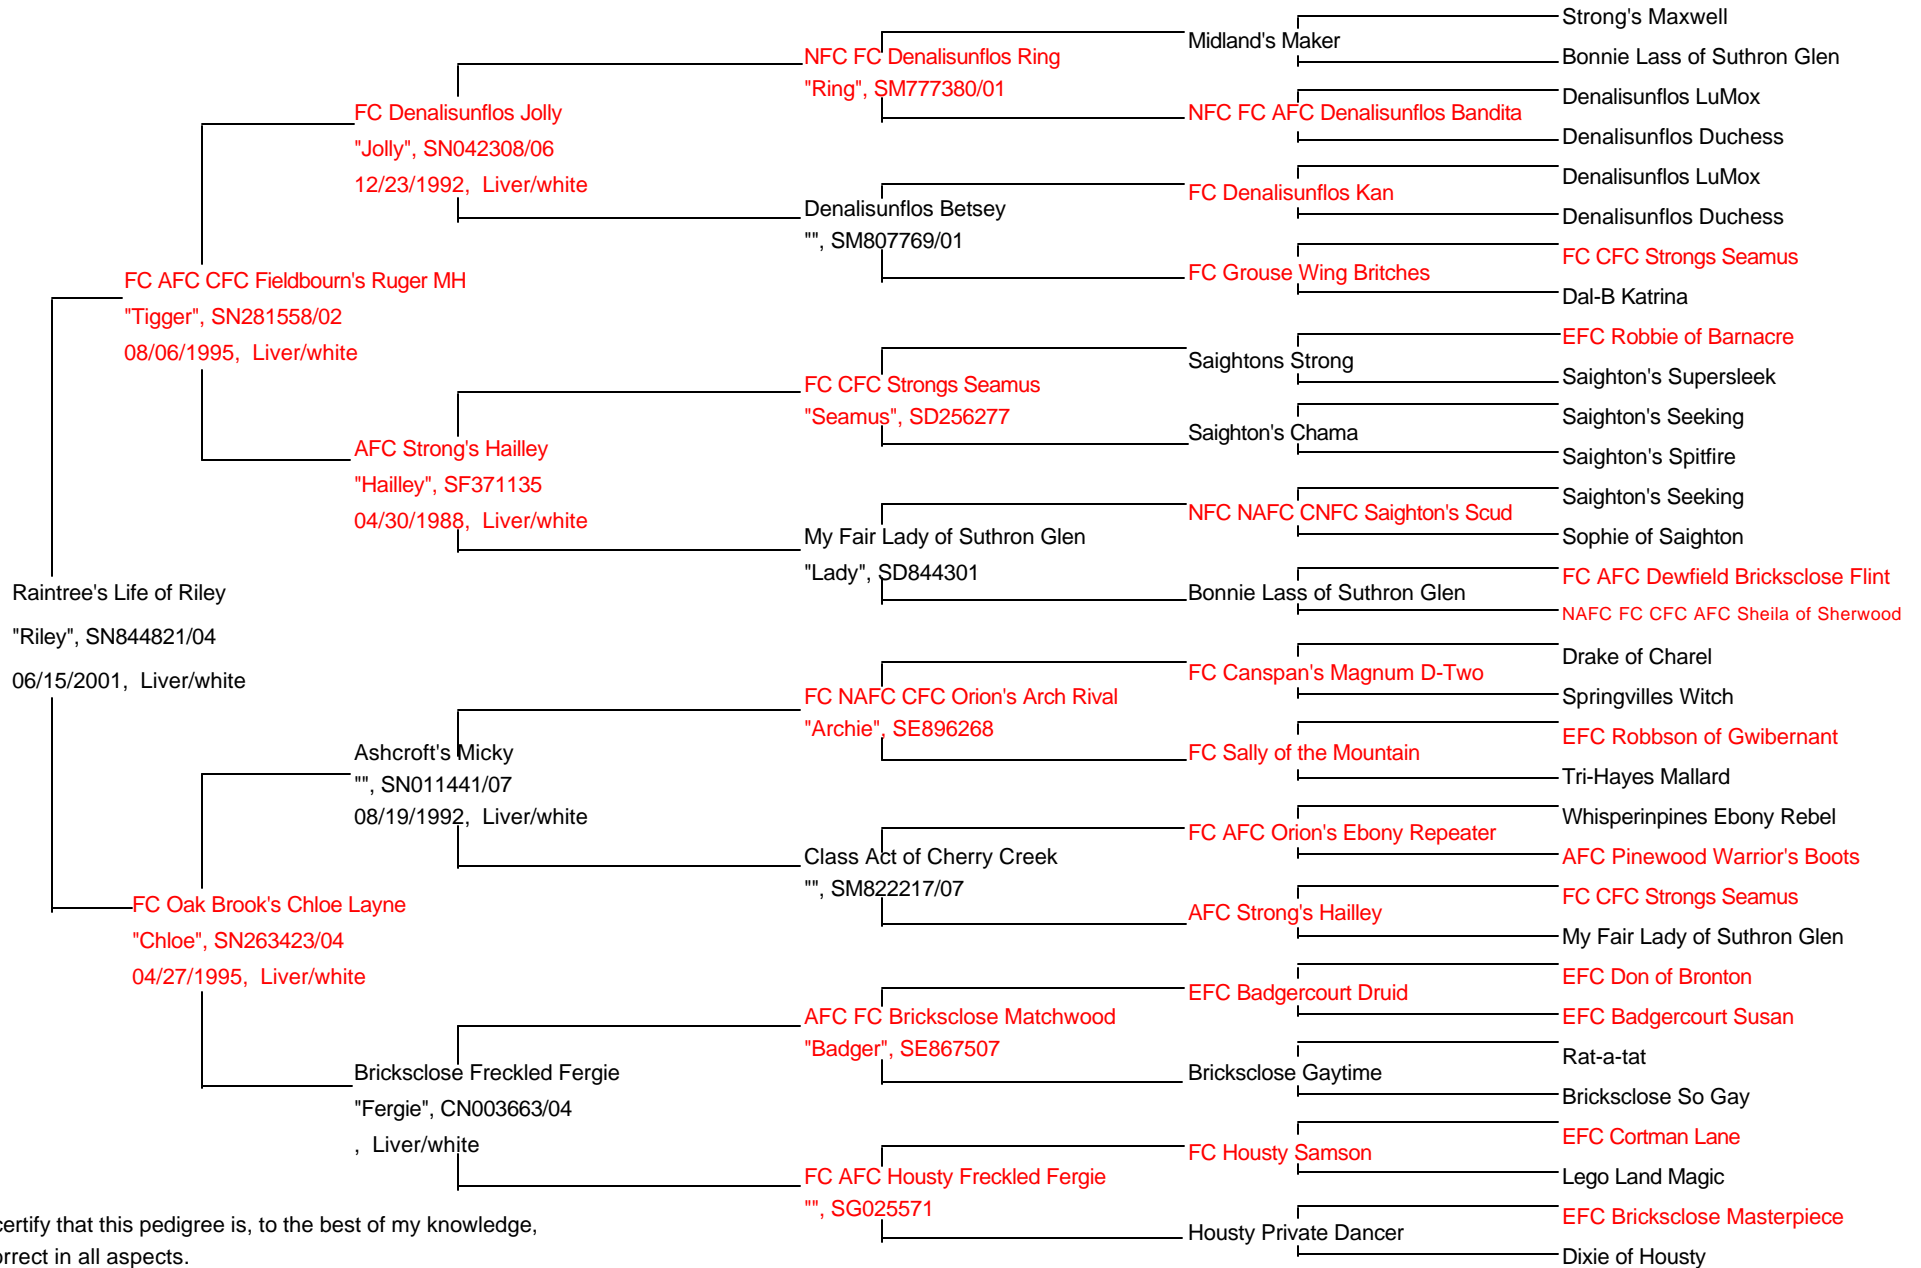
Strong's Maxwell
Midland's Maker
NFC FC Denalisunflos Ring
"Ring", SM777380/01
Bonnie Lass of Suthron Glen
FC Denalisunflos Jolly
"Jolly", SN042308/06
12/23/1992, Liver/white
Denalisunflos LuMox
NFC FC AFC Denalisunflos Bandita
Denalisunflos Duchess
Denalisunflos LuMox
FC Denalisunflos Kan
Denalisunflos Betsey
"", SM807769/01
Denalisunflos Duchess
FC CFC Strongs Seamus
FC AFC CFC Fieldbourn's Ruger MH
"Tigger", SN281558/02
08/06/1995, Liver/white
FC Grouse Wing Britches
Dal-B Katrina
EFC Robbie of Barnacre
Saightons Strong
FC CFC Strongs Seamus
"Seamus", SD256277
Saighton's Supersleek
Saighton's Seeking
AFC Strong's Hailley
"Hailley", SF371135
04/30/1988, Liver/white
Saighton's Chama
Saighton's Spitfire
Saighton's Seeking
NFC NAFC CNFC Saighton's Scud
My Fair Lady of Suthron Glen
"Lady", SD844301
Sophie of Saighton
Raintree's Life of Riley
"Riley", SN844821/04
06/15/2001, Liver/white
FC AFC Dewfield Brickclose Flint
Bonnie Lass of Suthron Glen
NAFC FC CFC AFC Sheila of Sherwood
Drake of Charel
FC Canspan's Magnum D-Two
FC NAFC CFC Orion's Arch Rival
"Archie", SE896268
Springvilles Witch
Ashcroft's Micky
"", SN011441/07
08/19/1992, Liver/white
EFC Robbson of Gwibernant
FC Sally of the Mountain
Tri-Hayes Mallard
Whisperinpines Ebony Rebel
FC AFC Orion's Ebony Repeater
Class Act of Cherry Creek
"", SM822217/07
AFC Pinewood Warrior's Boots
FC Oak Brook's Chloe Layne
"Chloe", SN263423/04
04/27/1995, Liver/white
FC CFC Strongs Seamus
AFC Strong's Hailley
My Fair Lady of Suthron Glen
EFC Don of Bronton
EFC Badgercourt Druid
AFC FC Brickclose Matchwood
"Badger", SE867507
EFC Badgercourt Susan
Rat-a-tat
Brickclose Freckled Fergie
"Fergie", CN003663/04
, Liver/white
Brickclose Gaytime
Brickclose So Gay
EFC Cortman Lane
FC Housty Samson
FC AFC Housty Freckled Fergie
"", SG025571
Lego Land Magic
EFC Brickclose Masterpiece
Housty Private Dancer
Dixie of Housty

certify that this pedigree is, to the best of my knowledge,
orrect in all aspects.